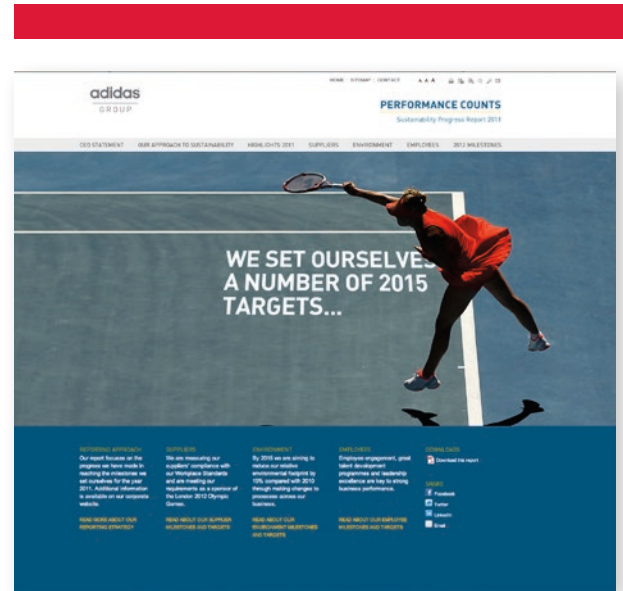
adidas
GROUP

HOME | SITEMAP | CONTACT A A A

PERFORMANCE COUNTS
Sustainability Progress Report 2011

CEO STATEMENT OUR APPROACH TO SUSTAINABILITY HIGHLIGHTS 2011 SUPPLIERS ENVIRONMENT EMPLOYEES 2012 MILESTONES

WE SET OURSELVES A NUMBER OF 2015 TARGETS...

REPORTING APPROACH
Our report focuses on the progress we have made in reaching the milestones we set ourselves for the year 2011. Additional information is available on our corporate website.

READ MORE ABOUT OUR REPORTING STRATEGY

SUPPLIERS
We are measuring our suppliers' compliance with our Workplace Standards and are meeting our requirements as a sponsor of the London 2012 Olympic Games.

READ ABOUT OUR SUPPLIER MILESTONES AND TARGETS

ENVIRONMENT
By 2015 we are aiming to reduce our relative environmental footprint by 15% compared with 2010 through making changes to processes across our business.

READ ABOUT OUR ENVIRONMENT MILESTONES AND TARGETS

EMPLOYEES
Employee engagement, great talent development programmes and leadership excellence are key to strong business performance.

READ ABOUT OUR EMPLOYEE MILESTONES AND TARGETS

DOWNLOADS
Download the report

SHARE
Facebook
Twitter
LinkedIn
Email